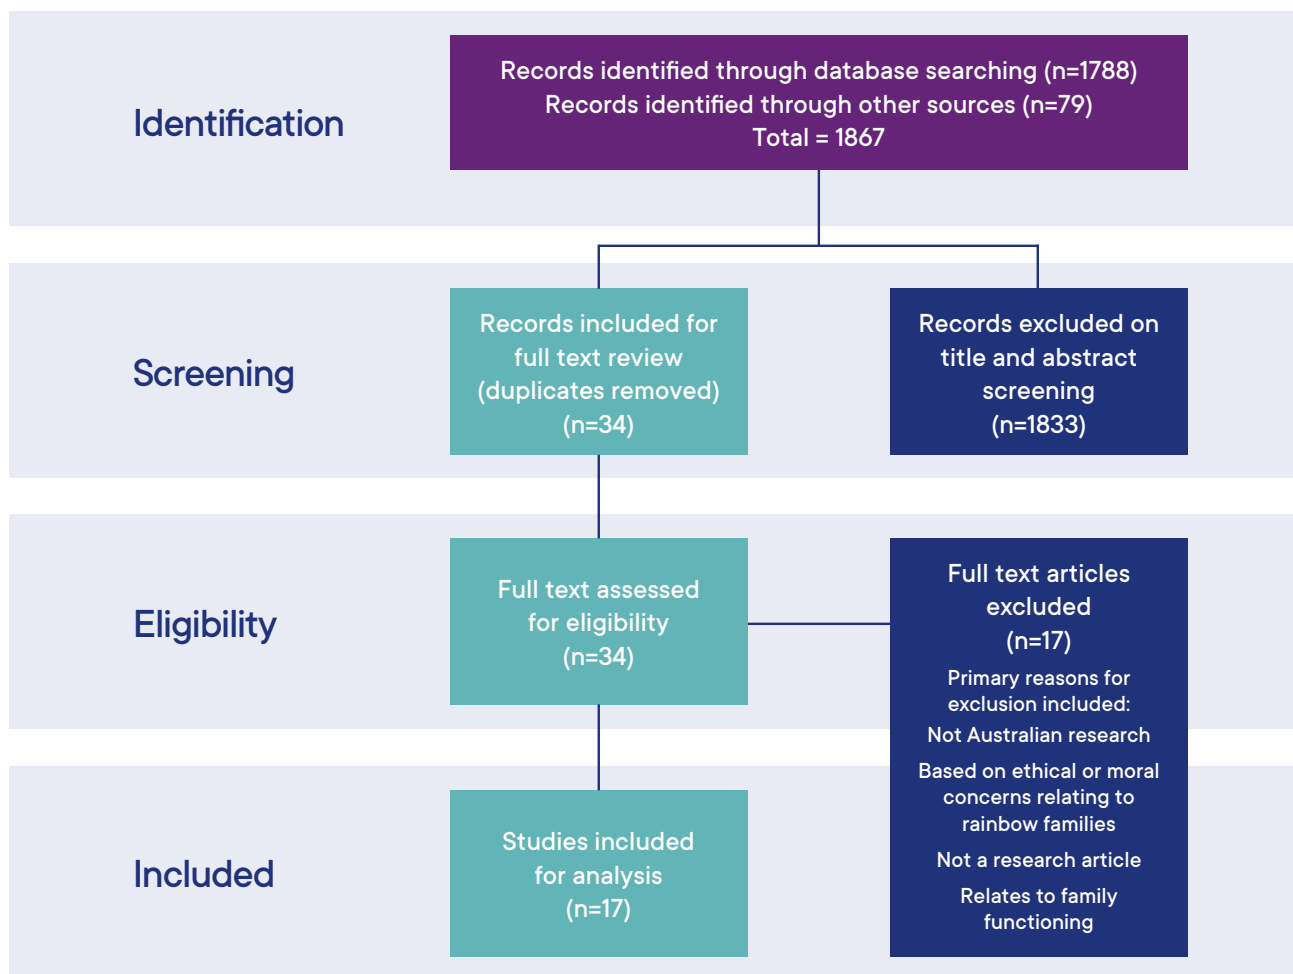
Identification

Records identified through database searching (n=1788)
Records identified through other sources (n=79)
Total = 1867

Screening

Records included for full text review (duplicates removed) (n=34)

Records excluded on title and abstract screening (n=1833)

Eligibility

Full text assessed for eligibility (n=34)

Full text articles excluded (n=17)

Primary reasons for exclusion included:

Not Australian research

Based on ethical or moral concerns relating to rainbow families

Not a research article

Relates to family functioning

Included

Studies included for analysis (n=17)